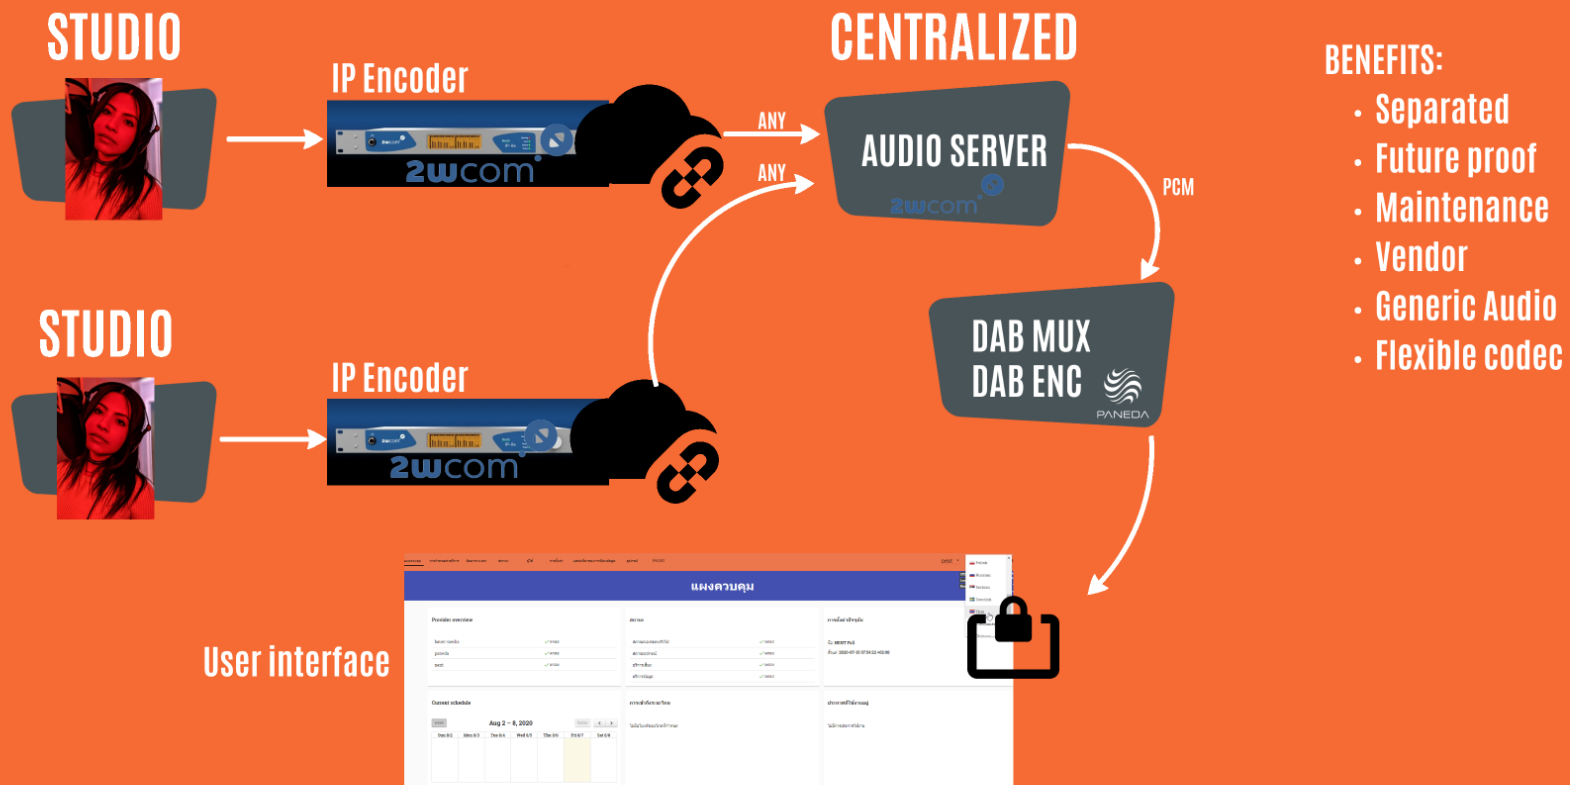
STUDIO

IP Encoder

2wcom

CENTRALIZED

ANY

ANY

AUDIO SERVER

2wcom

PCM

BENEFITS:
• Separated
• Future proof
• Maintenance
• Vendor
• Generic Audio
• Flexible codec

STUDIO

IP Encoder

2wcom

DAB MUX
DAB ENC

PANEDA

User interface

แผงควบคุม

Provider overview

Current schedule

Aug 2 – 8, 2020

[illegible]